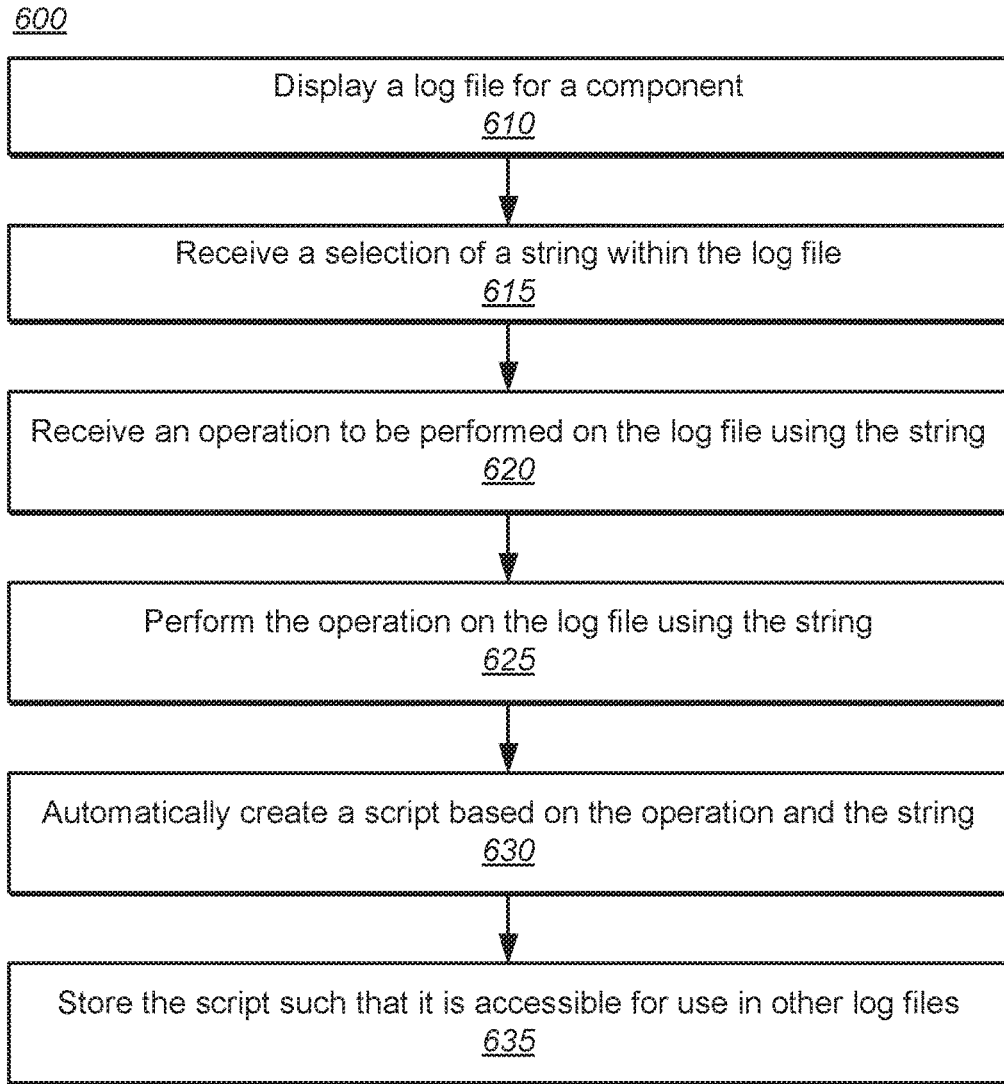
600

Display a log file for a component
610

Receive a selection of a string within the log file
615

Receive an operation to be performed on the log file using the string
620

Perform the operation on the log file using the string
625

Automatically create a script based on the operation and the string
630

Store the script such that it is accessible for use in other log files
635